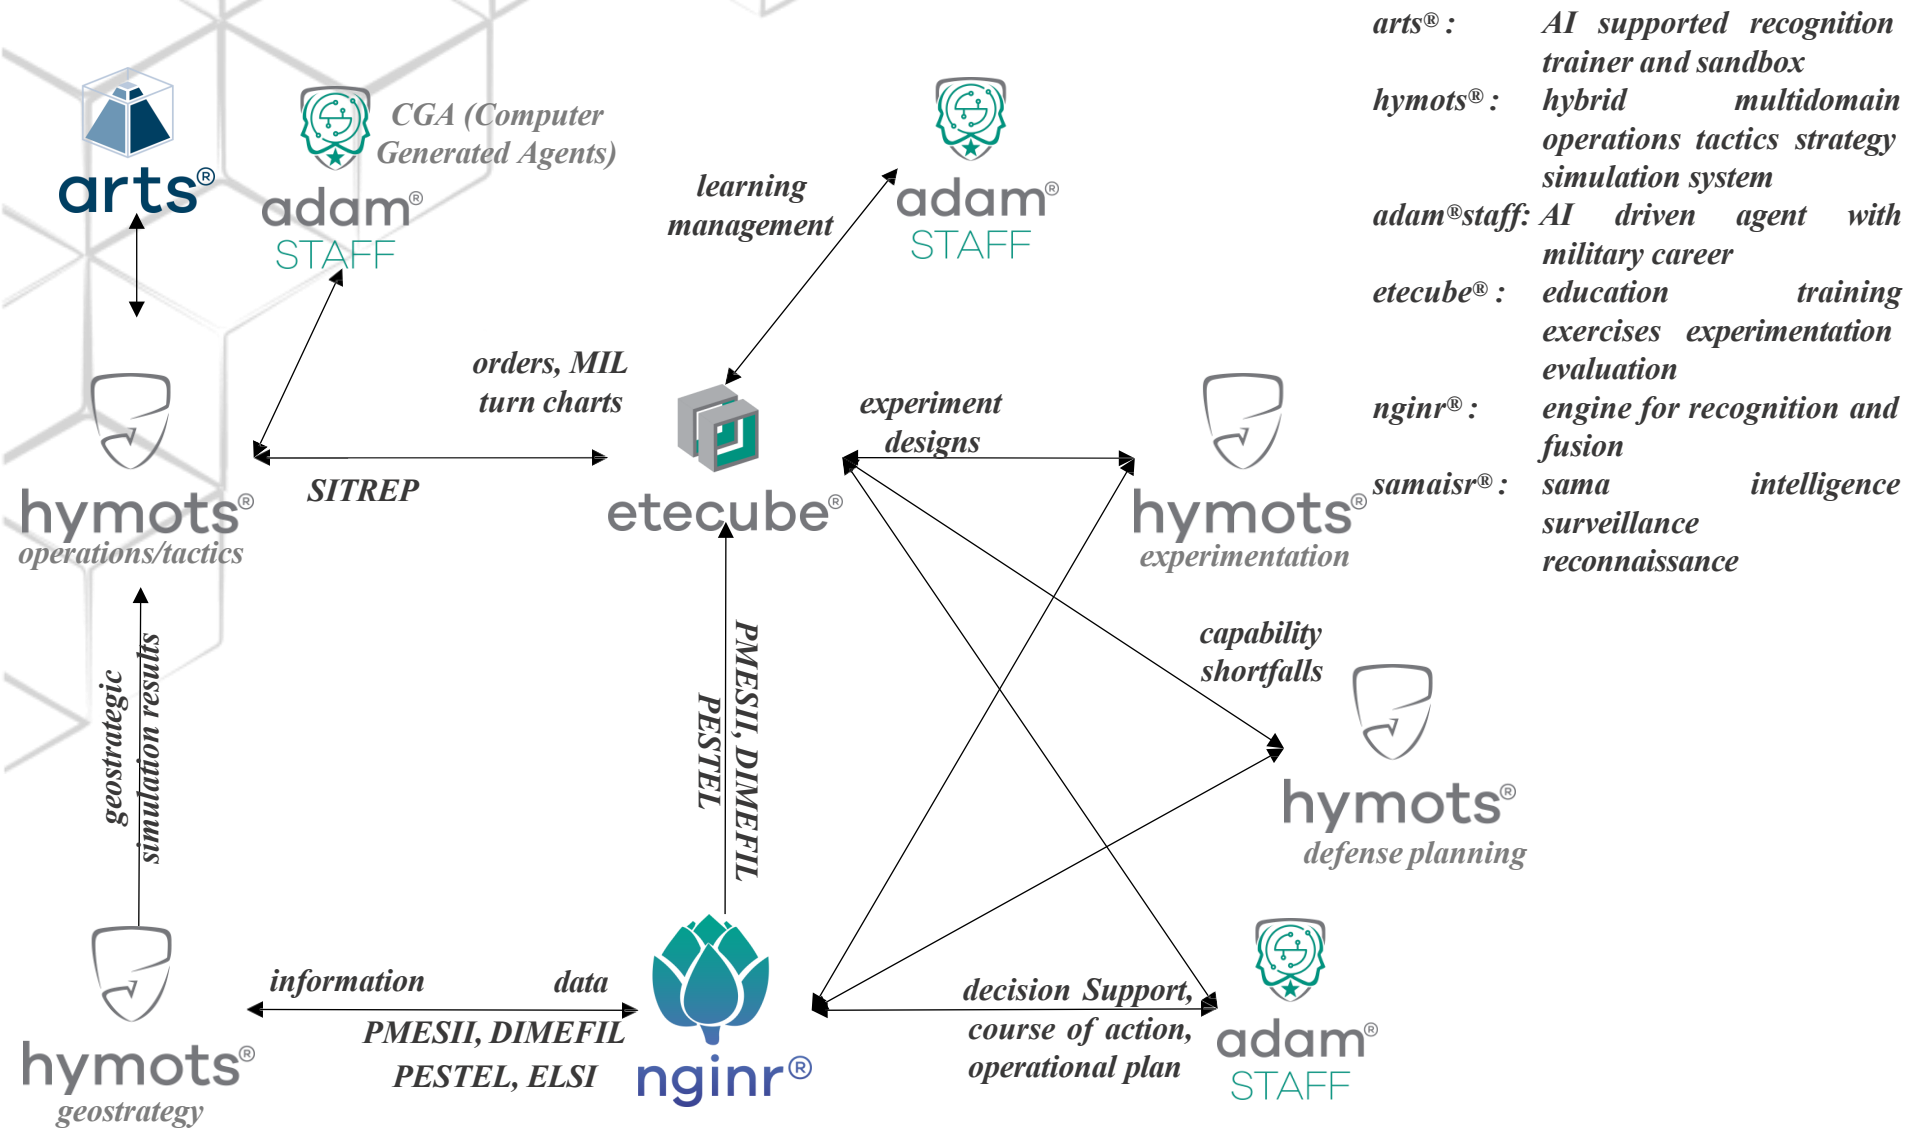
arts®

adam® STAFF

CGA (Computer Generated Agents)

learning management

adam® STAFF

arts® : AI supported recognition trainer and sandbox
hymots® : hybrid multidomain operations tactics strategy simulation system
adam®staff: AI driven agent with military career
etecube® : education training exercises experimentation evaluation
nginr® : engine for recognition and fusion
samaisr® : sama intelligence surveillance reconnaissance

orders, MIL turn charts

SITREP

hymots® operations/tactics

etecube®

experiment designs

hymots® experimentation

capability shortfalls

hymots® defense planning

geostrategic simulation results

PMESII, DIMEFIL PESTEL

hymots® geostrategy

information data

PMESII, DIMEFIL PESTEL, ELSI

nginr®

decision Support, course of action, operational plan

adam® STAFF